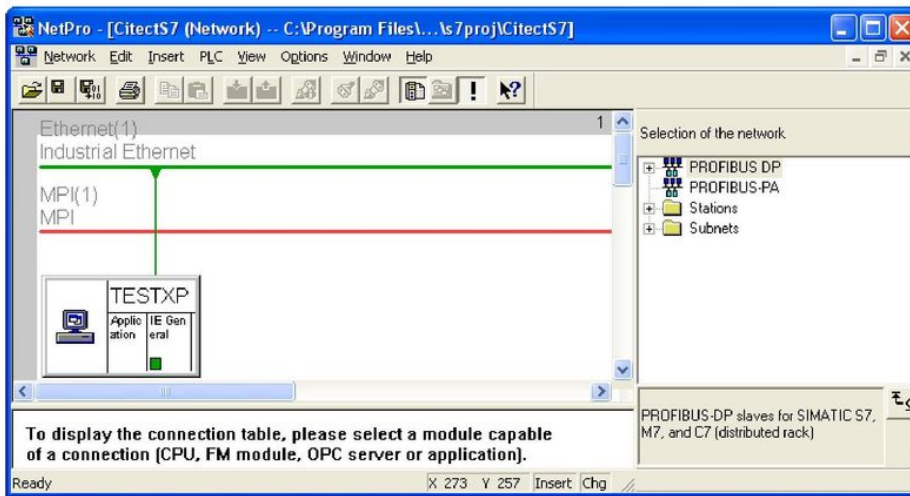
NetPro - [CitectS7 (Network) -- C:\Program Files\...\s7proj\CitectS7]

Network Edit Insert PLC View Options Window Help

Ethernet(1)
Industrial Ethernet

MPI(1)
MPI

1

TESTXP

Application

IE General

Selection of the network

PROFIBUS DP
PROFIBUS-PA
Stations
Subnets

PROFIBUS-DP slaves for SIMATIC S7, M7, and C7 (distributed rack)

To display the connection table, please select a module capable of a connection (CPU, FM module, OPC server or application).

Ready

X 273 Y 257 Insert Chg